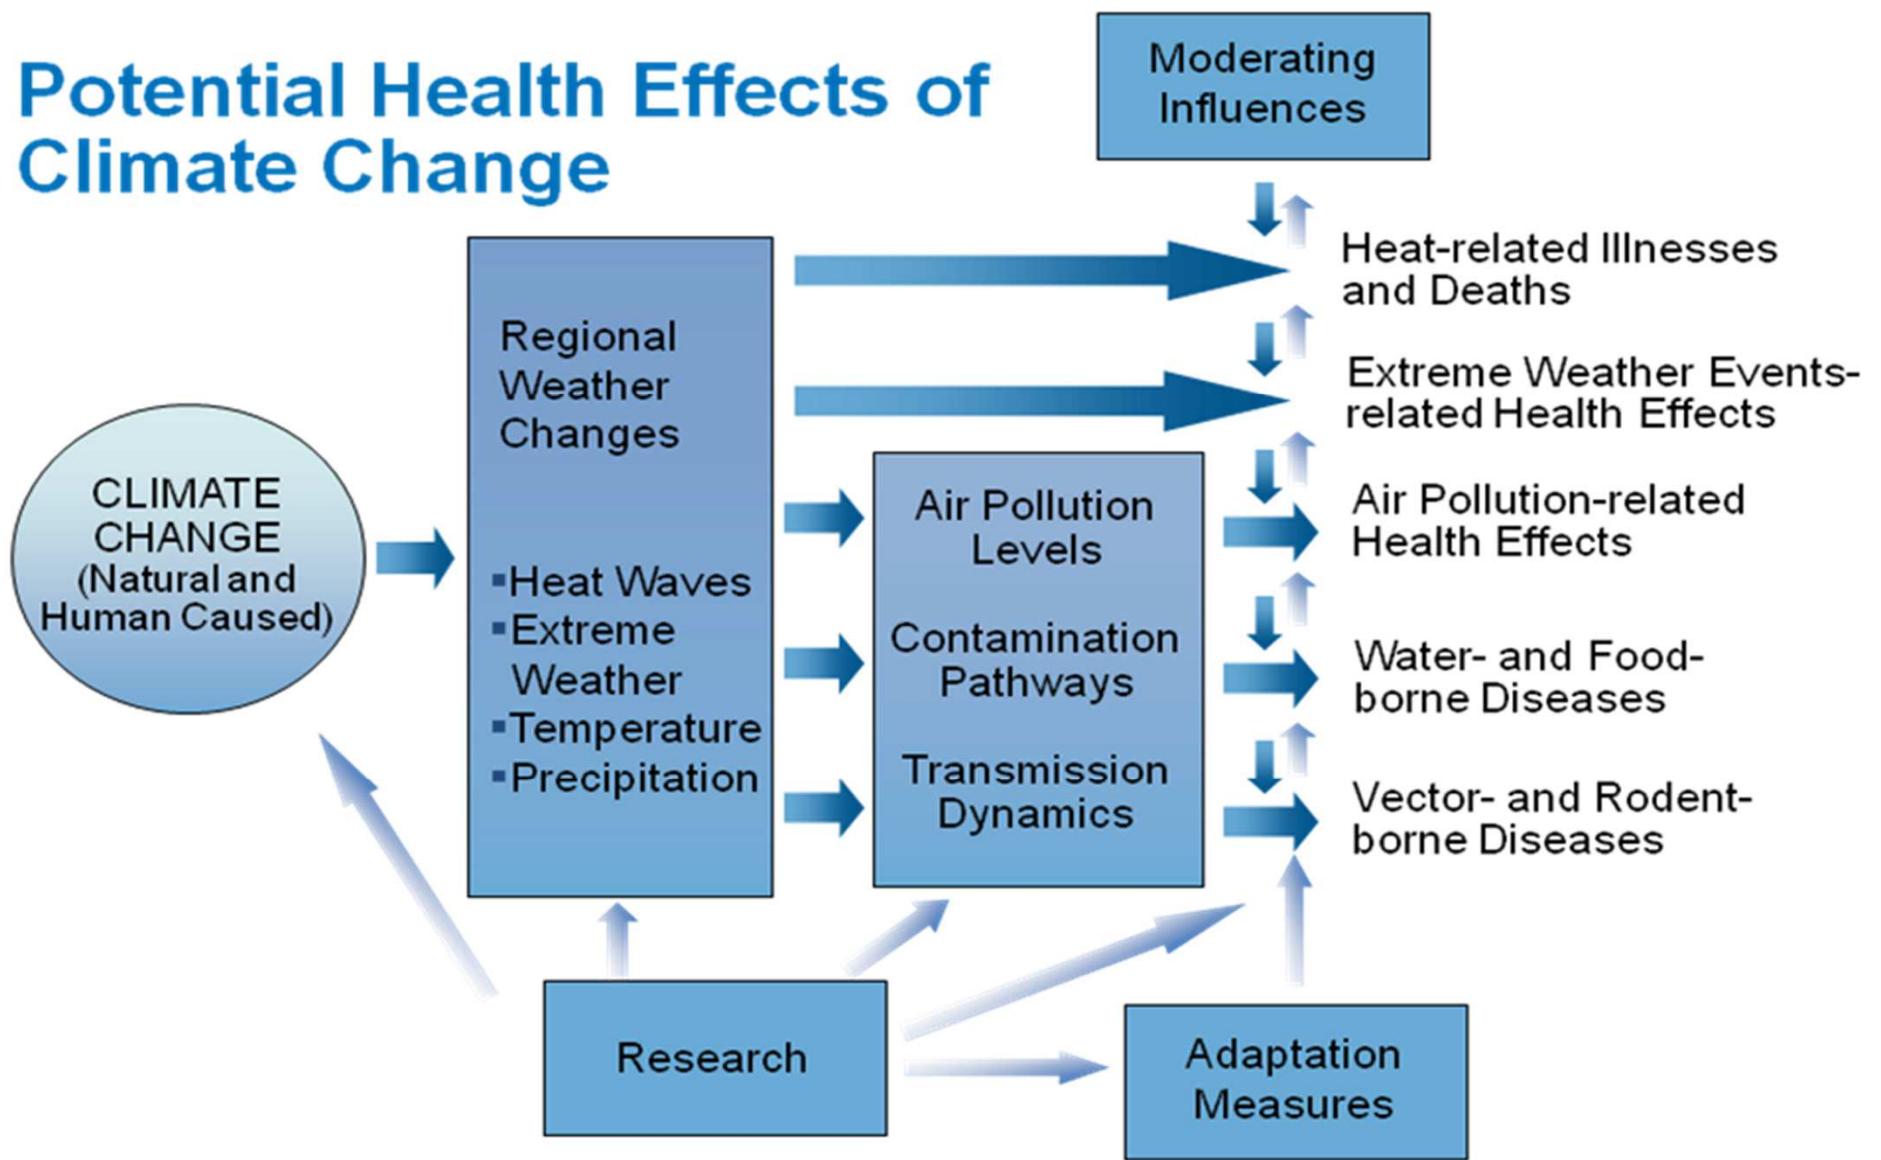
Potential Health Effects of Climate Change

Moderating Influences

CLIMATE CHANGE (Natural and Human Caused)

Regional Weather Changes

▪Heat Waves
▪Extreme Weather
▪Temperature
▪Precipitation

Air Pollution Levels

Contamination Pathways

Transmission Dynamics

Heat-related Illnesses and Deaths

Extreme Weather Events-related Health Effects

Air Pollution-related Health Effects

Water- and Food-borne Diseases

Vector- and Rodent-borne Diseases

Research

Adaptation Measures